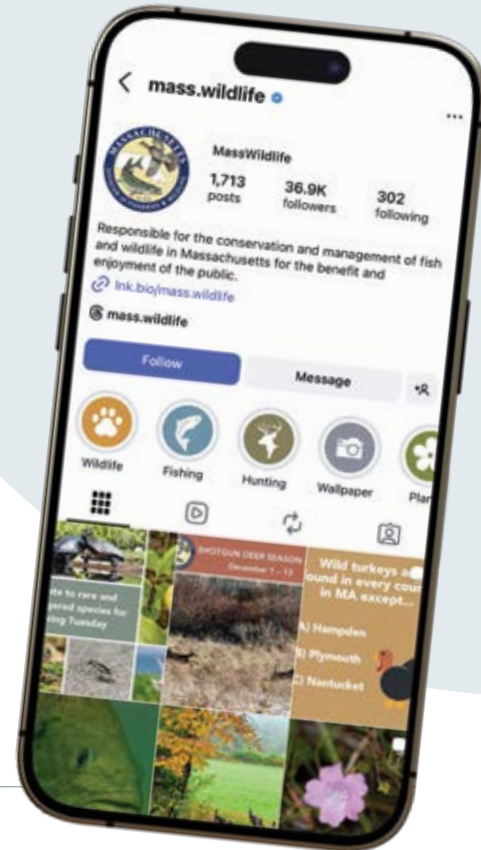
mass.wildlife

MassWildlife

1,713 posts

36.9K followers

302 following

Responsible for the conservation and management of fish and wildlife in Massachusetts for the benefit and enjoyment of the public.

lnk.bio/mass.wildlife

mass.wildlife

Follow

Message

Wildlife

Fishing

Hunting

Wallpaper

Pla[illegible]

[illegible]te to rare and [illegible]gered species for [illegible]ing Tuesday

SHOTGUN DEER SEASON
December 1 - 13

Wild turkeys a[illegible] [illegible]ound in every cou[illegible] in MA except...

A) Hampden

B) Plymouth

C) Nantucket